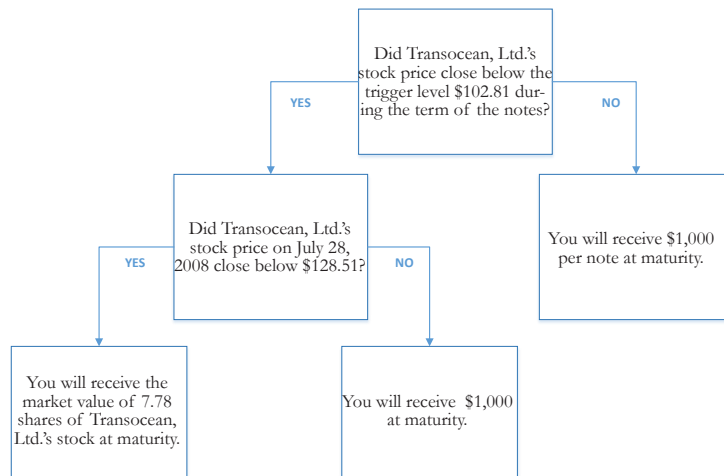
Did Transocean, Ltd.'s stock price close below the trigger level $102.81 during the term of the notes?

YES

NO

Did Transocean, Ltd.'s stock price on July 28, 2008 close below $128.51?

YES

NO

You will receive $1,000 per note at maturity.

You will receive the market value of 7.78 shares of Transocean, Ltd.'s stock at maturity.

You will receive $1,000 at maturity.